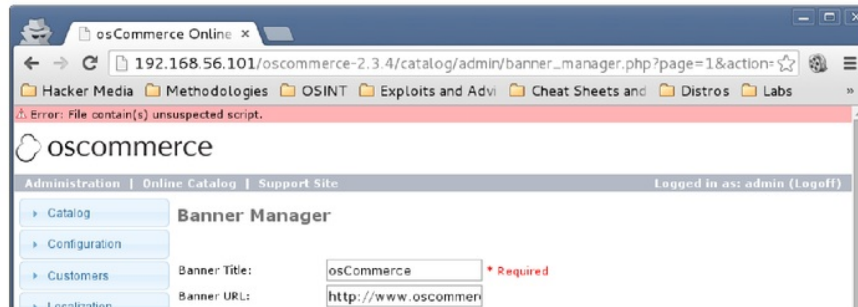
osCommerce Online ×

192.168.56.101/oscommerce-2.3.4/catalog/admin/banner_manager.php?page=1&action=

Hacker Media Methodologies OSINT Exploits and Advi Cheat Sheets and Distros Labs »

Error: File contain(s) unsuspected script.

oscommerce

Administration | Online Catalog | Support Site

Logged in as: admin (Logoff)

Catalog

Configuration

Customers

Localization

Banner Manager

Banner Title: osCommerce * Required

Banner URL: http://www.oscommer